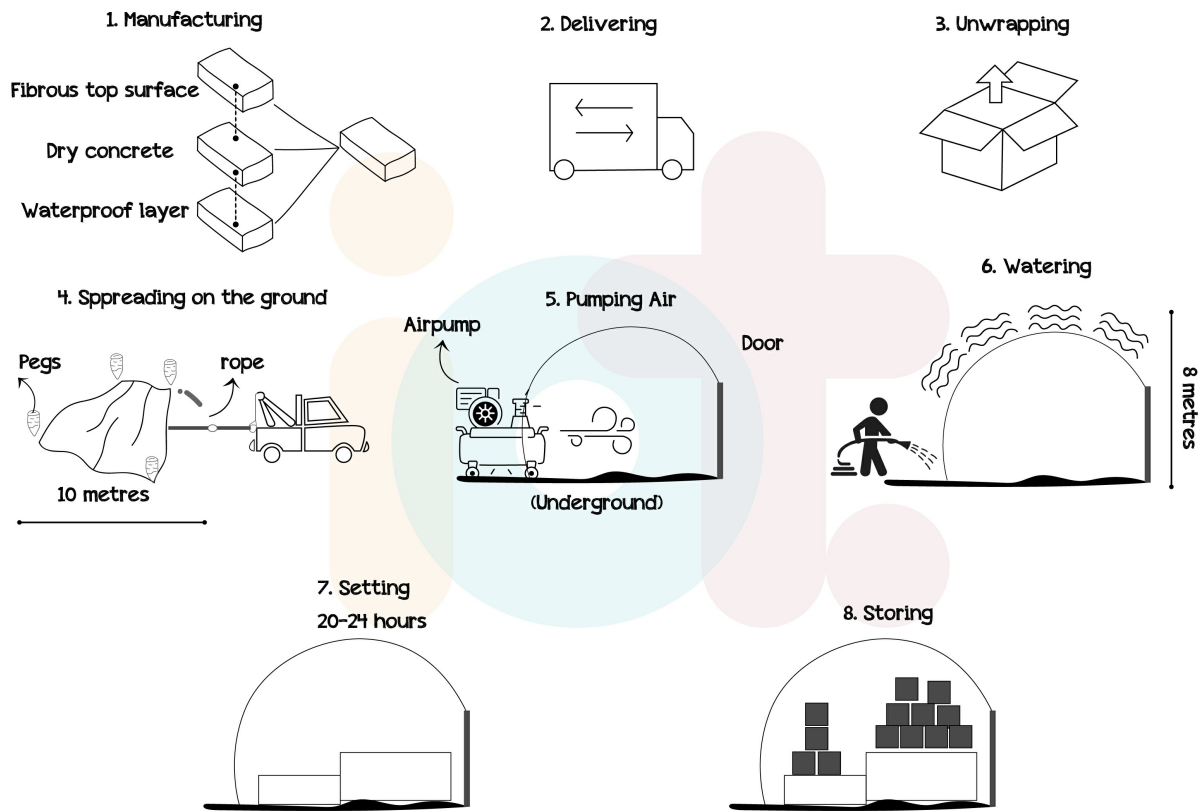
1. Manufacturing

Fibrous top surface

Dry concrete

Waterproof layer

2. Delivering

3. Unwrapping

4. Sppreading on the ground

Pegs

rope

10 metres

5. Pumping Air

Airpump

Door

(Underground)

6. Watering

8 metres

7. Setting
20-24 hours

8. Storing